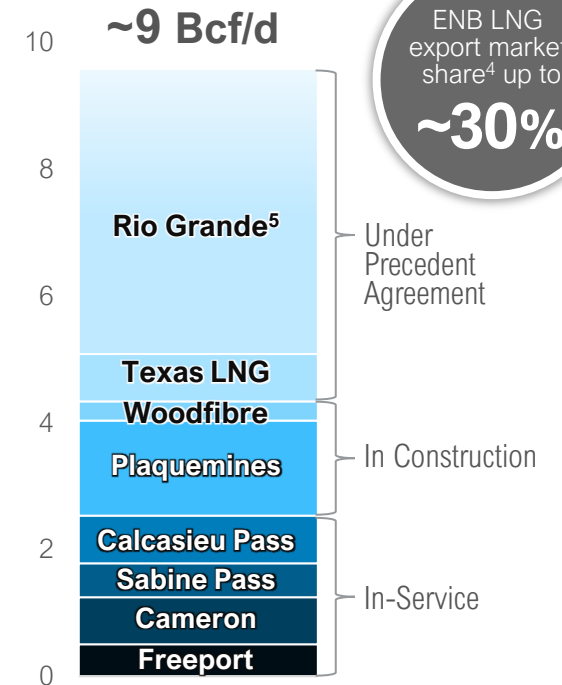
~9 Bcf/d

ENB LNG export market share$^4$ up to ~30%

10
8
6
4
2
0

Rio Grande$^5$
Texas LNG
Woodfibre
Plaquemines
Calcasieu Pass
Sabine Pass
Cameron
Freeport

Under Precedent Agreement
In Construction
In-Service